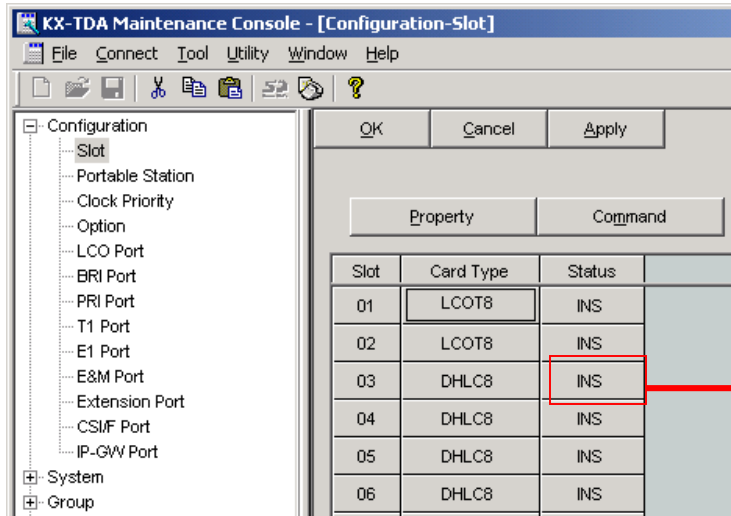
KX-TDA Maintenance Console - [Configuration-Slot]

File Connect Tool Utility Window Help

Configuration
Slot
Portable Station
Clock Priority
Option
LCO Port
BRI Port
PRI Port
T1 Port
E1 Port
E&M Port
Extension Port
CSI/F Port
IP-GW Port
System
Group

OK Cancel Apply

Property Command

| Slot | Card Type | Status |
|---|---|---|
| 01 | LCOT8 | INS |
| 02 | LCOT8 | INS |
| 03 | DHLC8 | INS |
| 04 | DHLC8 | INS |
| 05 | DHLC8 | INS |
| 06 | DHLC8 | INS |